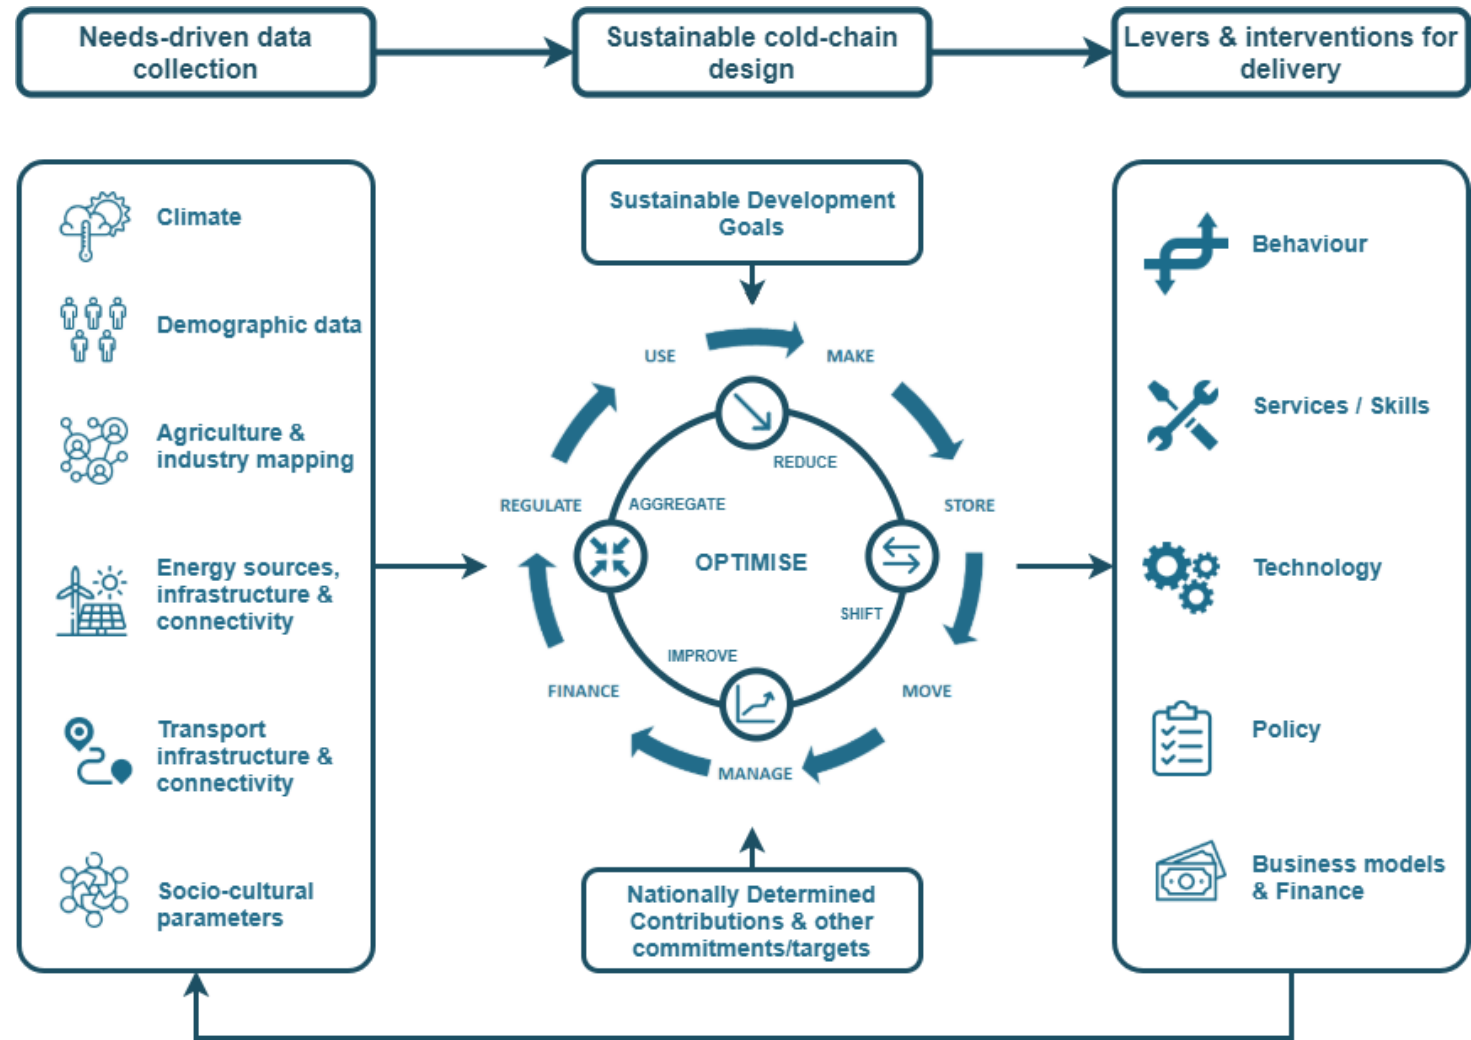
Needs-driven data collection

Sustainable cold-chain design

Levers & interventions for delivery

Climate

Demographic data

Agriculture & industry mapping

Energy sources, infrastructure & connectivity

Transport infrastructure & connectivity

Socio-cultural parameters

Sustainable Development Goals

USE

MAKE

REDUCE

REGULATE

AGGREGATE

STORE

OPTIMISE

SHIFT

IMPROVE

FINANCE

MOVE

MANAGE

Nationally Determined Contributions & other commitments/targets

Behaviour

Services / Skills

Technology

Policy

Business models & Finance